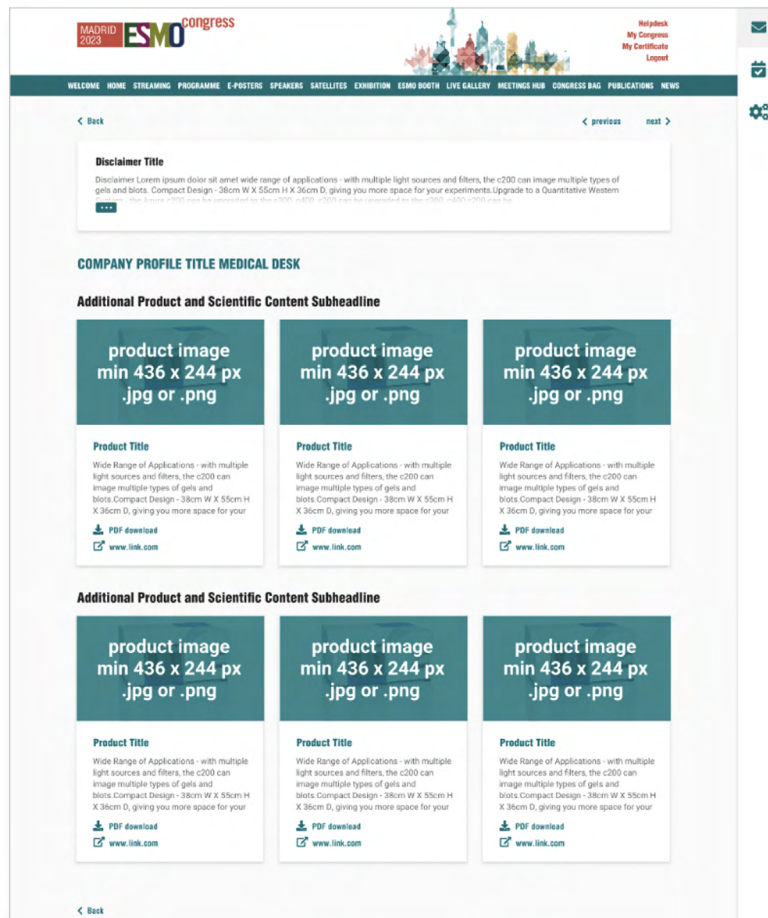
MADRID 2023 ESMO congress

Helpdesk
My Congress
My Certificate
Logout

WELCOME HOME STREAMING PROGRAMME E-POSTERS SPEAKERS SATELLITES EXHIBITION ESMO BOOTH LIVE GALLERY MEETINGS HUB CONGRESS BAG PUBLICATIONS NEWS

< Back

< previous next >

Disclaimer Title

Disclaimer Lorem ipsum dolor sit amet wide range of applications - with multiple light sources and filters, the c200 can image multiple types of gels and blots. Compact Design - 38cm W X 55cm H X 36cm D, giving you more space for your experiments.Upgrade to a Quantitative Western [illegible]

...

COMPANY PROFILE TITLE MEDICAL DESK

Additional Product and Scientific Content Subheadline

product image min 436 x 244 px .jpg or .png

Product Title

Wide Range of Applications - with multiple light sources and filters, the c200 can image multiple types of gels and blots.Compact Design - 38cm W X 55cm H X 36cm D, giving you more space for your

PDF download

www.link.com

product image min 436 x 244 px .jpg or .png

Product Title

Wide Range of Applications - with multiple light sources and filters, the c200 can image multiple types of gels and blots.Compact Design - 38cm W X 55cm H X 36cm D, giving you more space for your

PDF download

www.link.com

product image min 436 x 244 px .jpg or .png

Product Title

Wide Range of Applications - with multiple light sources and filters, the c200 can image multiple types of gels and blots.Compact Design - 38cm W X 55cm H X 36cm D, giving you more space for your

PDF download

www.link.com

Additional Product and Scientific Content Subheadline

product image min 436 x 244 px .jpg or .png

Product Title

Wide Range of Applications - with multiple light sources and filters, the c200 can image multiple types of gels and blots.Compact Design - 38cm W X 55cm H X 36cm D, giving you more space for your

PDF download

www.link.com

product image min 436 x 244 px .jpg or .png

Product Title

Wide Range of Applications - with multiple light sources and filters, the c200 can image multiple types of gels and blots.Compact Design - 38cm W X 55cm H X 36cm D, giving you more space for your

PDF download

www.link.com

product image min 436 x 244 px .jpg or .png

Product Title

Wide Range of Applications - with multiple light sources and filters, the c200 can image multiple types of gels and blots.Compact Design - 38cm W X 55cm H X 36cm D, giving you more space for your

PDF download

www.link.com

< Back